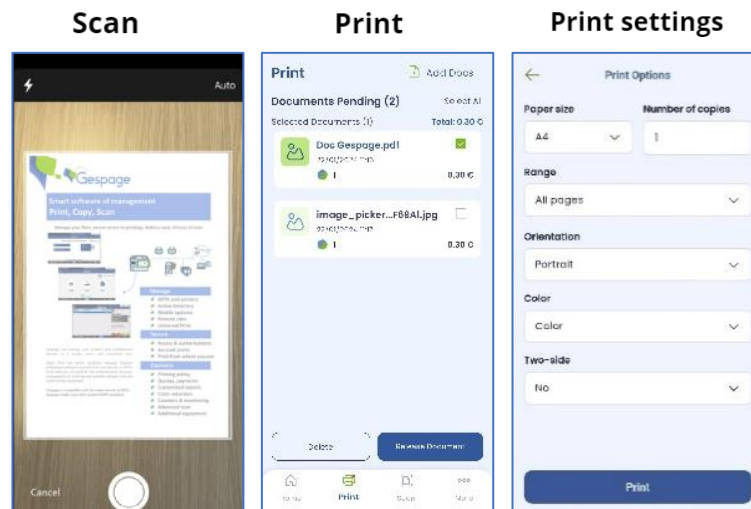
Scan

Auto

Gespage

Smart software of management
Print, Copy, Scan

Cancel

Print

Print

Add Docs

Documents Pending (2)

Select All

Selected Documents (1)

Total: 0.30 €

Doc Gespage.pdf

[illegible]

1

0.30 €

image_picker...F88A1.jpg

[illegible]

1

0.30 €

Delete

Release Document

Home

Print

Scan

More

Print settings

Print Options

Paper size

Number of copies

A4

1

Range

All pages

Orientation

Portrait

Color

Color

Two-side

No

Print